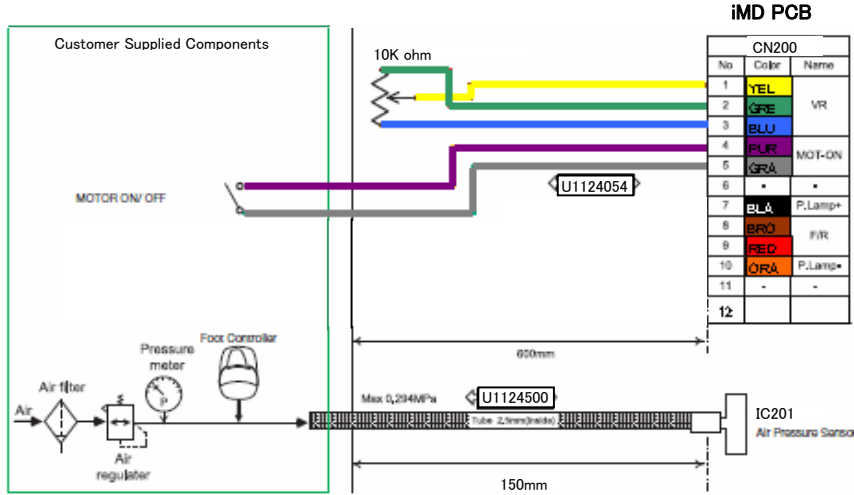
iMD PCB

Customer Supplied Components

10K ohm

| CN200 | | |
|---|---|---|
| No | Color | Name |
| 1 | YEL | VR |
| 2 | GRE | VR |
| 3 | BLU | VR |
| 4 | PUR | MOT-ON |
| 5 | GRA | MOT-ON |
| 6 | - | - |
| 7 | BLA | P.Lamp+ |
| 8 | BRO | F/R |
| 9 | RED | F/R |
| 10 | ORA | P.Lamp- |
| 11 | - | - |
| 12 | | |

U1124054

MOTOR ON/ OFF

600mm

Foot Controller

Pressure meter

Air filter

Air

Air regulator

Max 0,294MPa

U1124500

Tube 2,5mm(inside)

IC201

Air Pressure Sensor

150mm